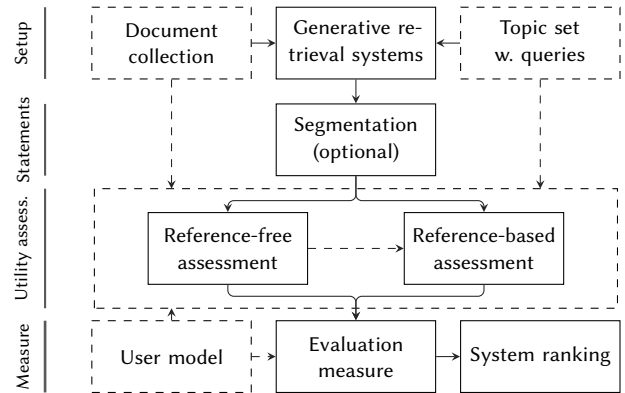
Setup

Document collection

Generative retrieval systems

Topic set w. queries

Statements

Segmentation (optional)

Utility assess.

Reference-free assessment

Reference-based assessment

Measure

User model

Evaluation measure

System ranking